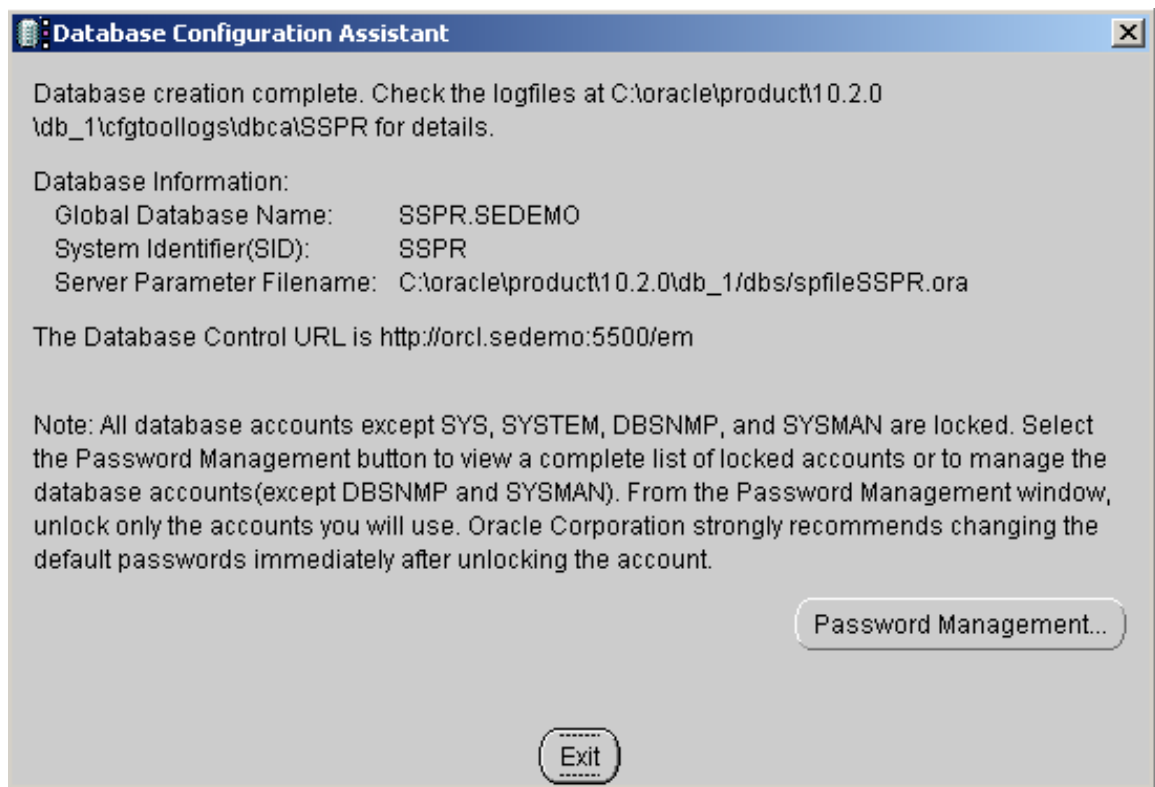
Database Configuration Assistant

Database creation complete. Check the logfiles at C:\oracle\product\10.2.0 \db_1\cfgtoollogs\dbca\SSPR for details.

Database Information:
Global Database Name: SSPR.SEDEMO
System Identifier(SID): SSPR
Server Parameter Filename: C:\oracle\product\10.2.0\db_1/dbs/spfileSSPR.ora

The Database Control URL is http://orcl.sedemo:5500/em

Note: All database accounts except SYS, SYSTEM, DBSNMP, and SYSMAN are locked. Select the Password Management button to view a complete list of locked accounts or to manage the database accounts(except DBSNMP and SYSMAN). From the Password Management window, unlock only the accounts you will use. Oracle Corporation strongly recommends changing the default passwords immediately after unlocking the account.

Password Management...

Exit